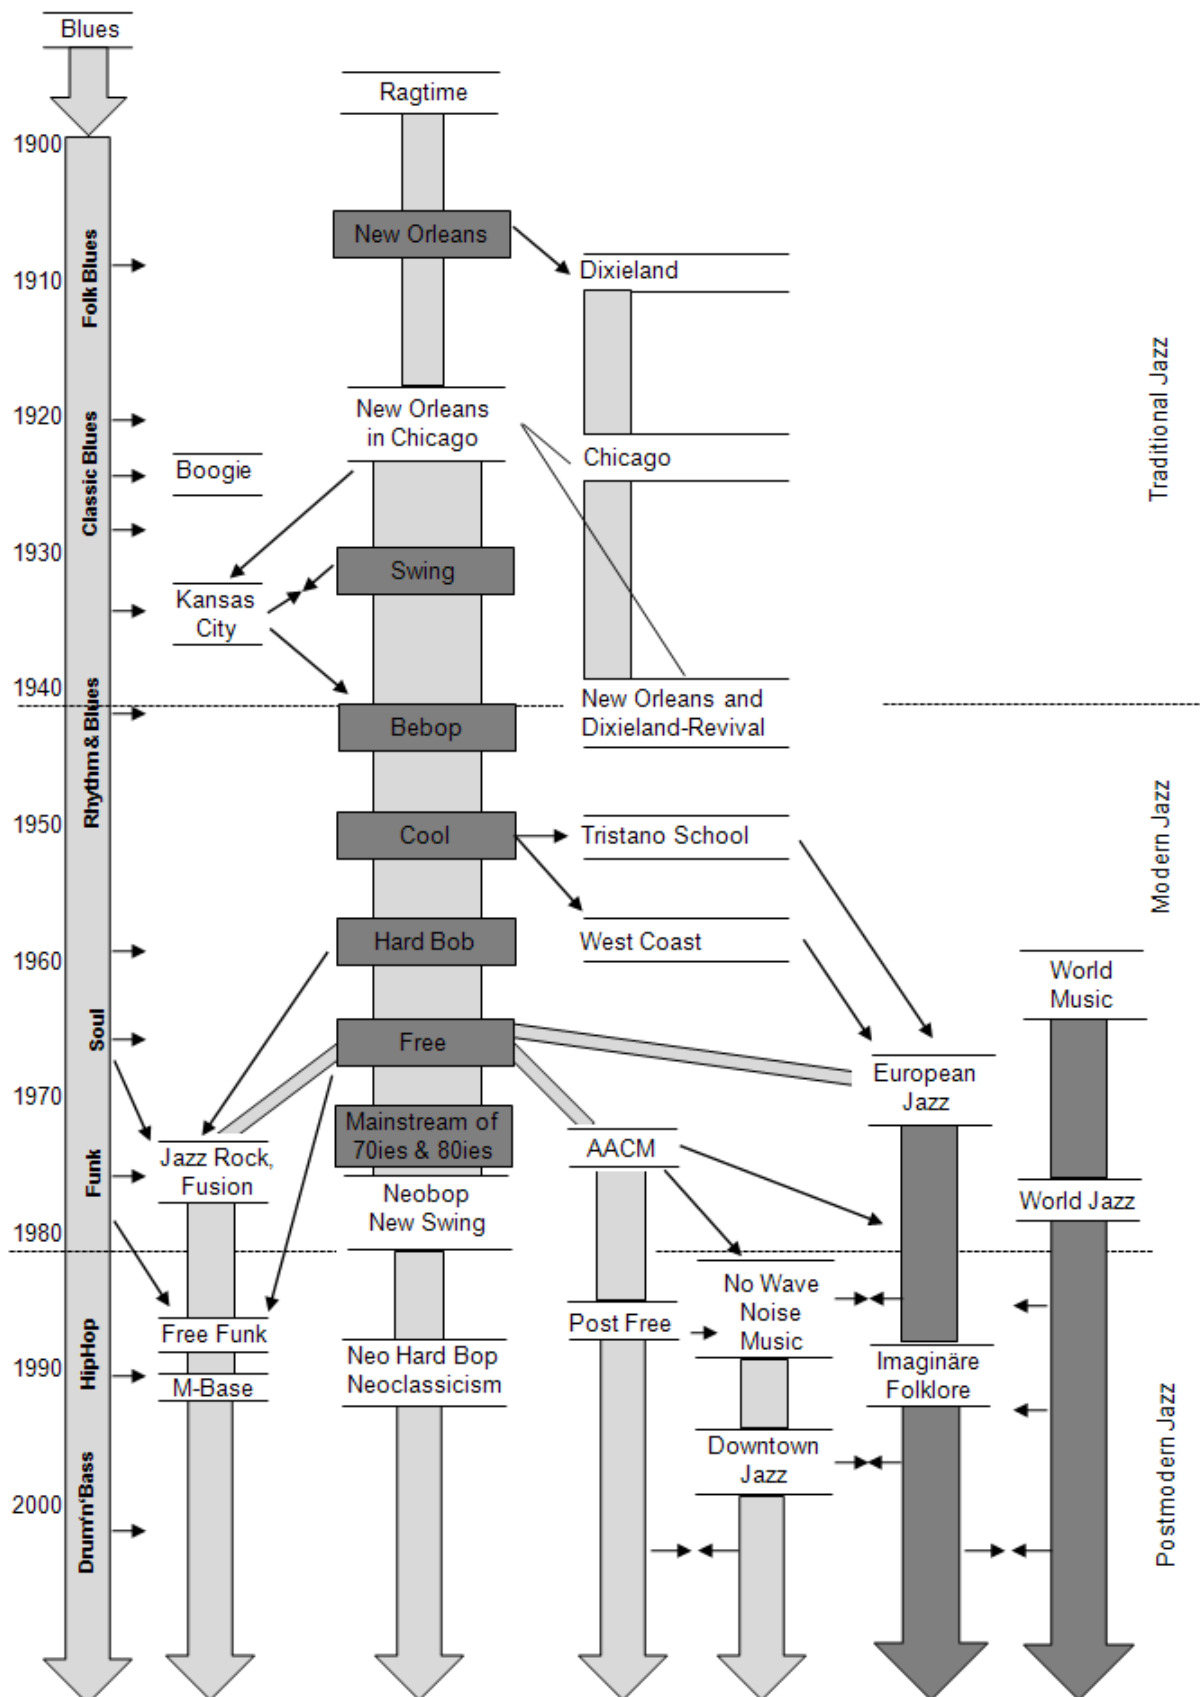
Blues

1900
1910
1920
1930
1940
1950
1960
1970
1980
1990
2000

Folk Blues
Classic Blues
Rhythm & Blues
Soul
Funk
HipHop
Drum'n'Bass

Ragtime
New Orleans
Dixieland
New Orleans in Chicago
Chicago
Boogie
Swing
Kansas City
New Orleans and Dixieland-Revival
Bebop
Cool
Tristano School
West Coast
Hard Bob
World Music
Free
European Jazz
Jazz Rock, Fusion
Mainstream of 70ies & 80ies
AACM
Neobop New Swing
World Jazz
No Wave Noise Music
Post Free
Free Funk
M-Base
Neo Hard Bop Neoclassicism
Imaginäre Folklore
Downtown Jazz

Traditional Jazz
Modern Jazz
Postmodern Jazz